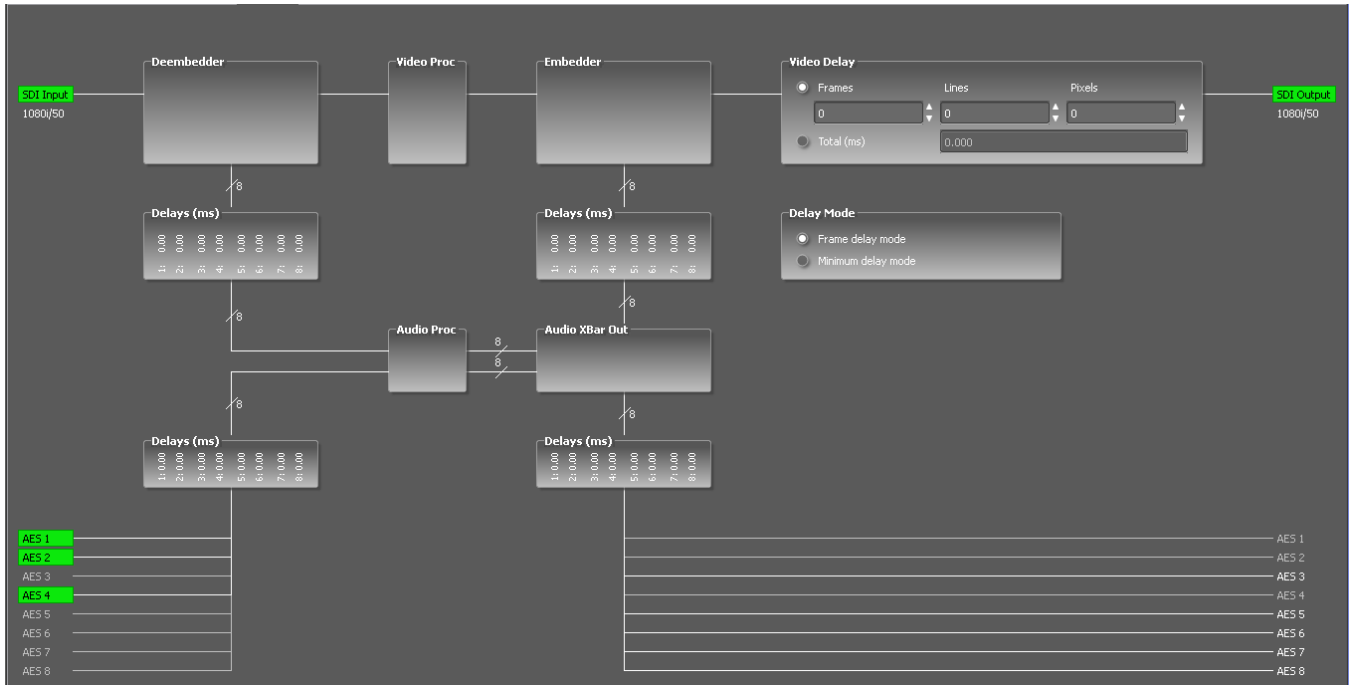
SDI Input
1080i/50

Deembedder

Video Proc

Embedder

Video Delay

Frames

Lines

Pixels

0

0

0

Total (ms)

0.000

SDI Output
1080i/50

8

Delays (ms)

1: 0.00
2: 0.00
3: 0.00
4: 0.00
5: 0.00
6: 0.00
7: 0.00
8: 0.00

8

Delays (ms)

1: 0.00
2: 0.00
3: 0.00
4: 0.00
5: 0.00
6: 0.00
7: 0.00
8: 0.00

Delay Mode

Frame delay mode

Minimum delay mode

8

8

Audio Proc

8

8

Audio XBar Out

8

8

Delays (ms)

1: 0.00
2: 0.00
3: 0.00
4: 0.00
5: 0.00
6: 0.00
7: 0.00
8: 0.00

Delays (ms)

1: 0.00
2: 0.00
3: 0.00
4: 0.00
5: 0.00
6: 0.00
7: 0.00
8: 0.00

AES 1
AES 2
AES 3
AES 4
AES 5
AES 6
AES 7
AES 8

AES 1
AES 2
AES 3
AES 4
AES 5
AES 6
AES 7
AES 8